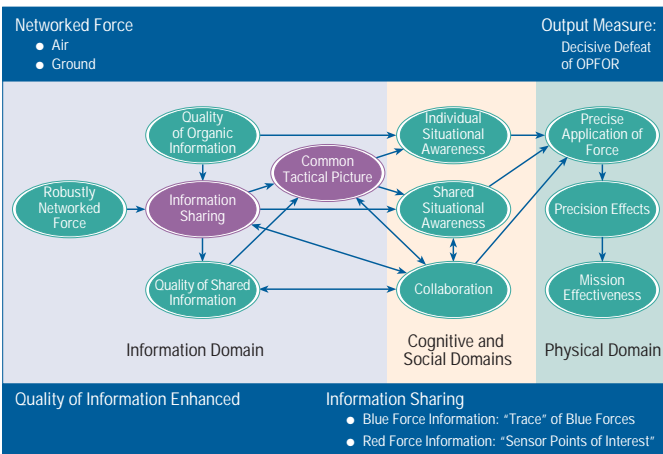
Networked Force
- Air
- Ground

Output Measure:
Decisive Defeat of OPFOR

Quality of Organic Information

Robustly Networked Force

Information Sharing

Common Tactical Picture

Quality of Shared Information

Individual Situational Awareness

Shared Situational Awareness

Collaboration

Precise Application of Force

Precision Effects

Mission Effectiveness

Information Domain

Cognitive and Social Domains

Physical Domain

Quality of Information Enhanced

Information Sharing
- Blue Force Information: "Trace" of Blue Forces
- Red Force Information: "Sensor Points of Interest"